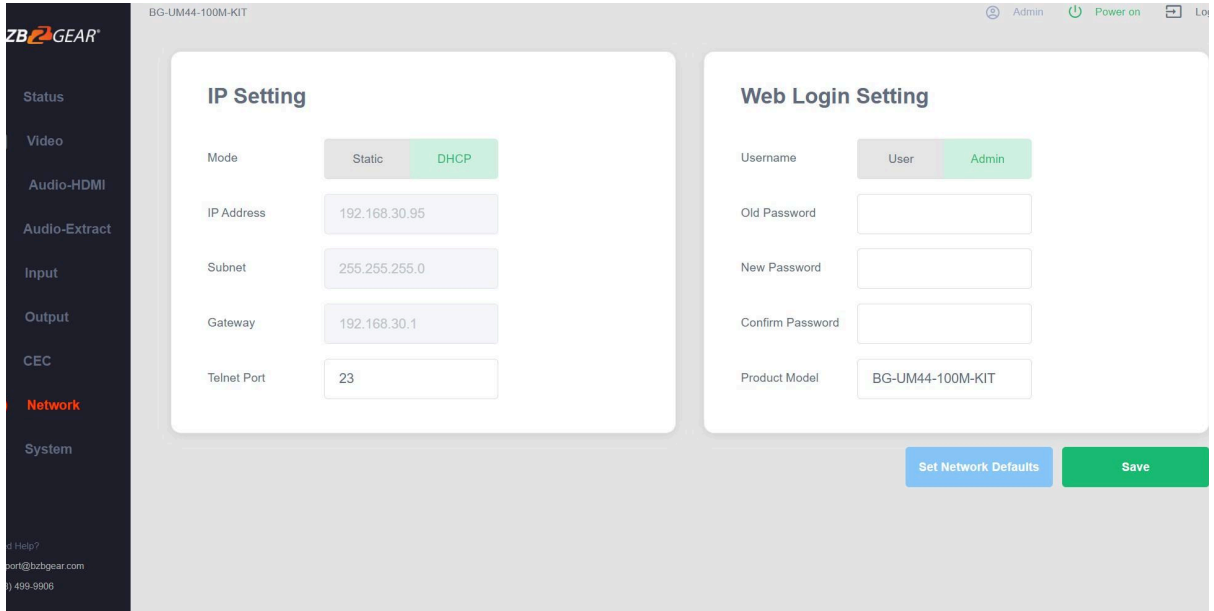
ZB GEAR®

BG-UM44-100M-KIT

Admin Power on Lo

Status
Video
Audio-HDMI
Audio-Extract
Input
Output
CEC
Network
System

d Help?
port@bzbgear.com
) 499-9906

IP Setting

Mode Static DHCP

IP Address 192.168.30.95

Subnet 255.255.255.0

Gateway 192.168.30.1

Telnet Port 23

Web Login Setting

Username User Admin

Old Password

New Password

Confirm Password

Product Model BG-UM44-100M-KIT

Set Network Defaults

Save